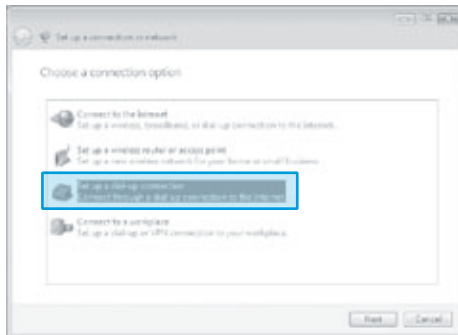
Set up a connection or network

Choose a connection option

Connect to the Internet
Set up a wireless, broadband, or dial-up connection to the Internet.

Set up a wireless router or access point
Set up a new wireless network for your home or small business.

Set up a dial-up connection
Connect through a dial-up connection to the Internet.

Connect to a workplace
Set up a dial-up or VPN connection to your workplace.

Next Cancel